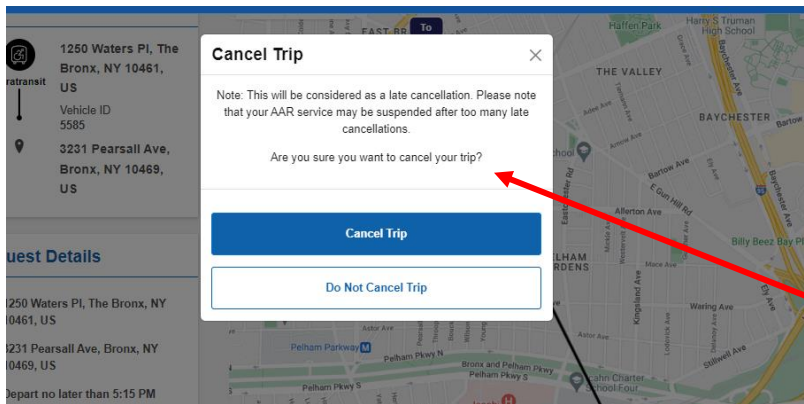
ratransit

1250 Waters Pl, The Bronx, NY 10461, US

Vehicle ID
5585

3231 Pearsall Ave, Bronx, NY 10469, US

uest Details

1250 Waters Pl, The Bronx, NY 10461, US

3231 Pearsall Ave, Bronx, NY 10469, US

Depart no later than 5:15 PM

Cancel Trip

×

Note: This will be considered as a late cancellation. Please note that your AAR service may be suspended after too many late cancellations.

Are you sure you want to cancel your trip?

Cancel Trip

Do Not Cancel Trip

EAST BR
To
Haffen Park
Harry S Truman High School
THE VALLEY
BAYCHESTER
Bartow Ave
E Gun Hill Rd
Allerton Ave
Billy Beez Bay Pl
ELHAM ARDENS
Mace Ave
Waring Ave
Kingsland Ave
Stillwell Ave
Astor Ave
Pelham Parkway
Pelham Pkwy N
Pelham Pkwy S
Bronx and Pelham Pkwy
Pelham Pkwy S
Charter School Four
School
Eastchester Rd
Young
Tillotson Ave
Arnow Ave
Burke Ave
Adee Ave
Ely Ave